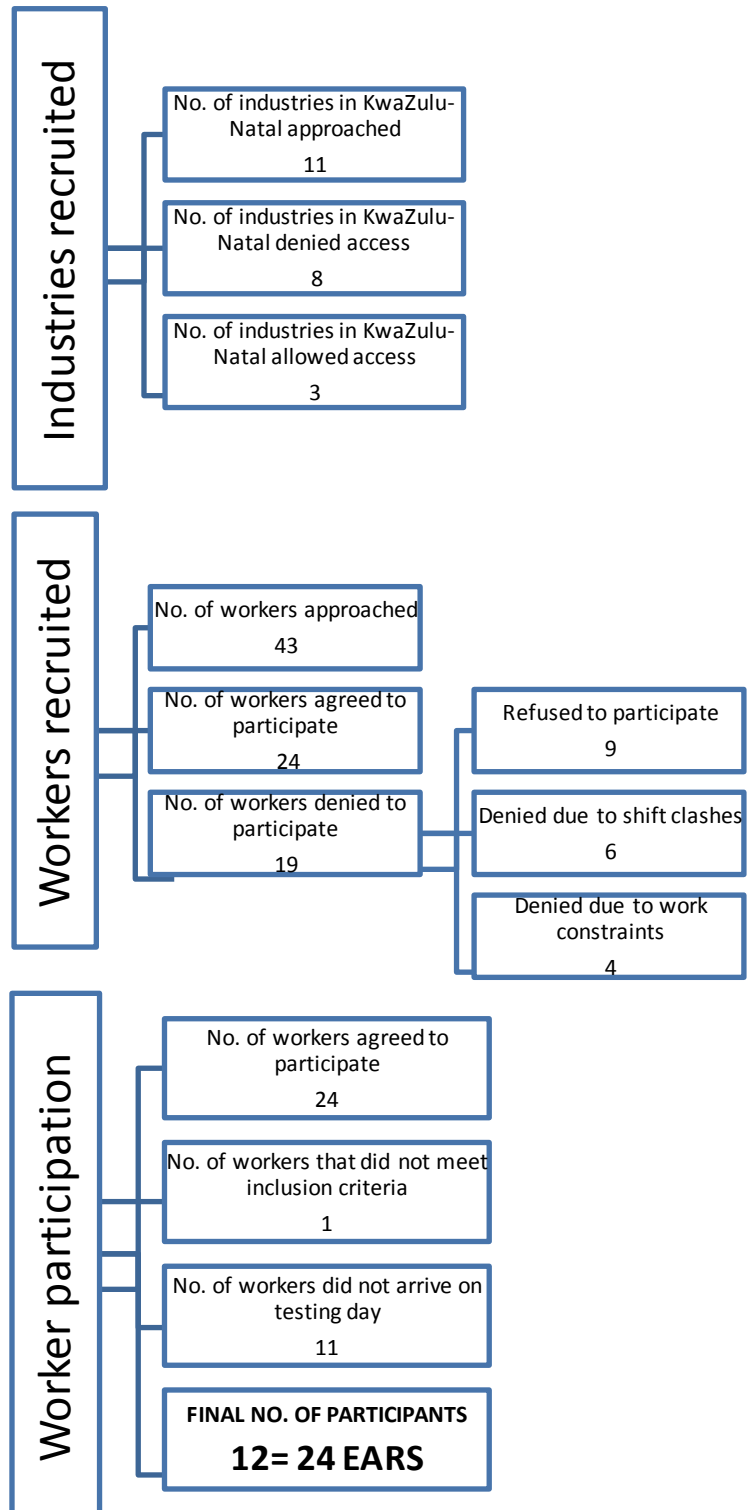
Industries recruited

No. of industries in KwaZulu-Natal approached
11

No. of industries in KwaZulu-Natal denied access
8

No. of industries in KwaZulu-Natal allowed access
3

Workers recruited

No. of workers approached
43

No. of workers agreed to participate
24

No. of workers denied to participate
19

Refused to participate
9

Denied due to shift clashes
6

Denied due to work constraints
4

Worker participation

No. of workers agreed to participate
24

No. of workers that did not meet inclusion criteria
1

No. of workers did not arrive on testing day
11

FINAL NO. OF PARTICIPANTS
12= 24 EARS